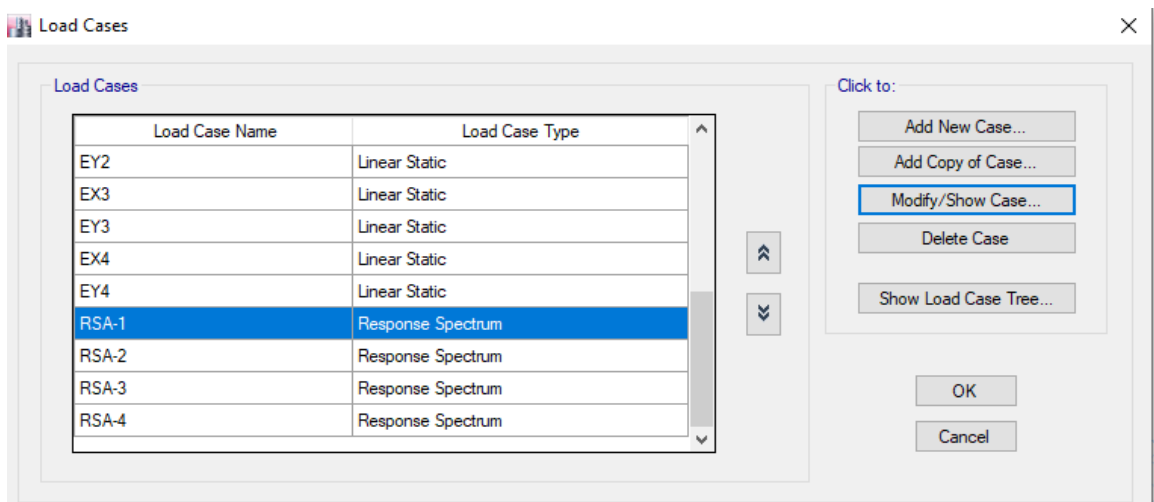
Load Cases

Load Cases

| Load Case Name | Load Case Type |
|---|---|
| EY2 | Linear Static |
| EX3 | Linear Static |
| EY3 | Linear Static |
| EX4 | Linear Static |
| EY4 | Linear Static |
| RSA-1 | Response Spectrum |
| RSA-2 | Response Spectrum |
| RSA-3 | Response Spectrum |
| RSA-4 | Response Spectrum |

Click to:

Add New Case...

Add Copy of Case...

Modify/Show Case...

Delete Case

Show Load Case Tree...

OK

Cancel